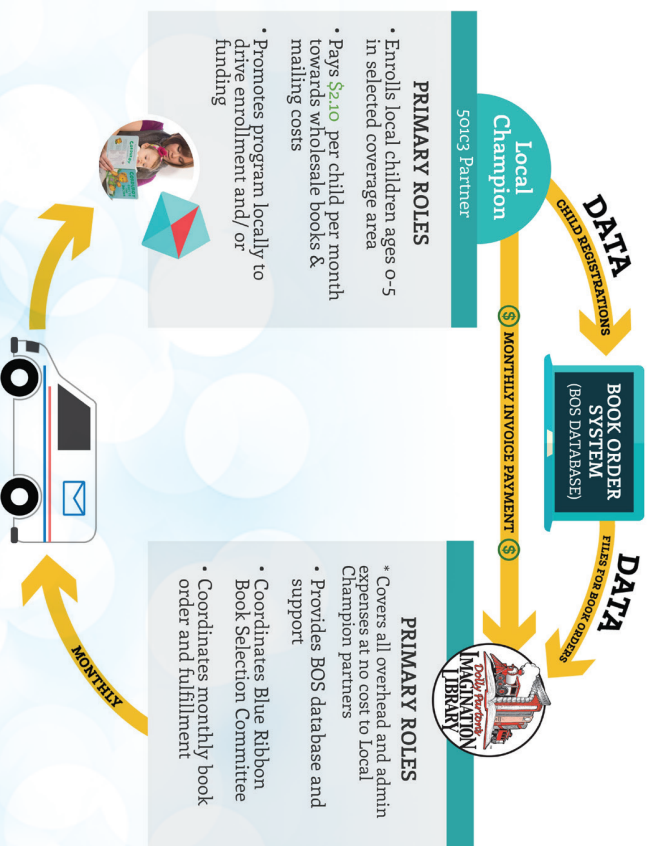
Local Champion
501c3 Partner

PRIMARY ROLES

• Enrolls local children ages 0-5 in selected coverage area
• Pays $2.10 per child per month towards wholesale books & mailing costs
• Promotes program locally to drive enrollment and/ or funding

DATA
CHILD REGISTRATIONS

BOOK ORDER SYSTEM
(BOS DATABASE)

MONTHLY INVOICE PAYMENT

DATA
FILES FOR BOOK ORDERS

Dolly Parton's IMAGINATION LIBRARY

PRIMARY ROLES

* Covers all overhead and admin expenses at no cost to Local Champion partners
• Provides BOS database and support
• Coordinates Blue Ribbon Book Selection Committee
• Coordinates monthly book order and fulfillment

MONTHLY